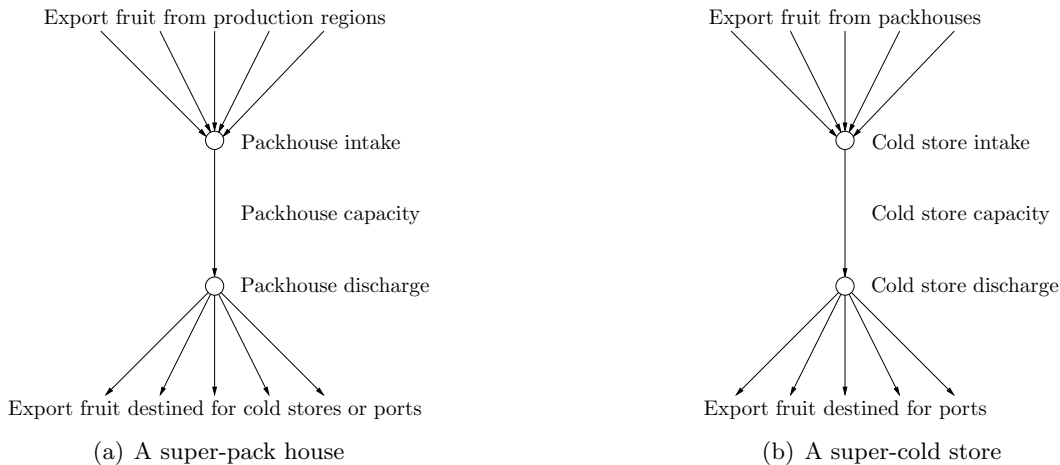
Export fruit from production regions

Packhouse intake

Packhouse capacity

Packhouse discharge

Export fruit destined for cold stores or ports

(a) A super-pack house

Export fruit from packhouses

Cold store intake

Cold store capacity

Cold store discharge

Export fruit destined for ports

(b) A super-cold store